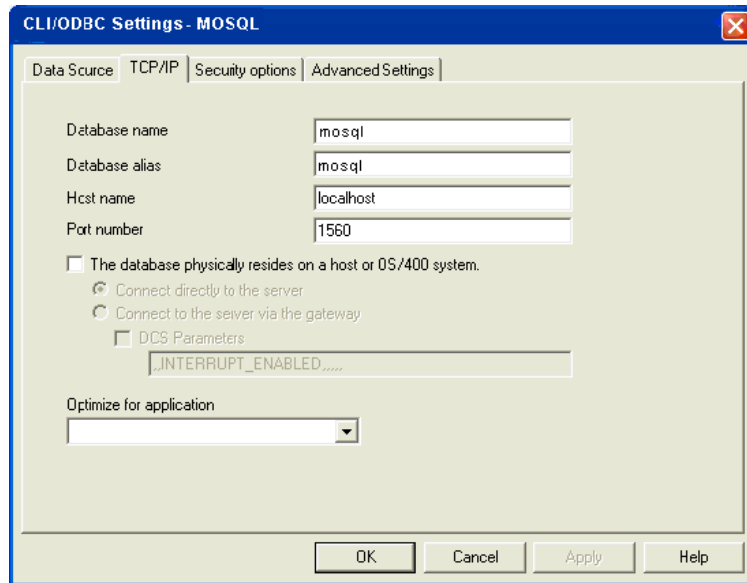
CLI/ODBC Settings - MOSQL

Data Source | TCP/IP | Security options | Advanced Settings

Database name mosql
Database alias mosql
Host name localhost
Port number 1560

The database physically resides on a host or OS/400 system.
Connect directly to the server
Connect to the server via the gateway
DCS Parameters
,,INTERRUPT_ENABLED,,,,,

Optimize for application

OK Cancel Apply Help